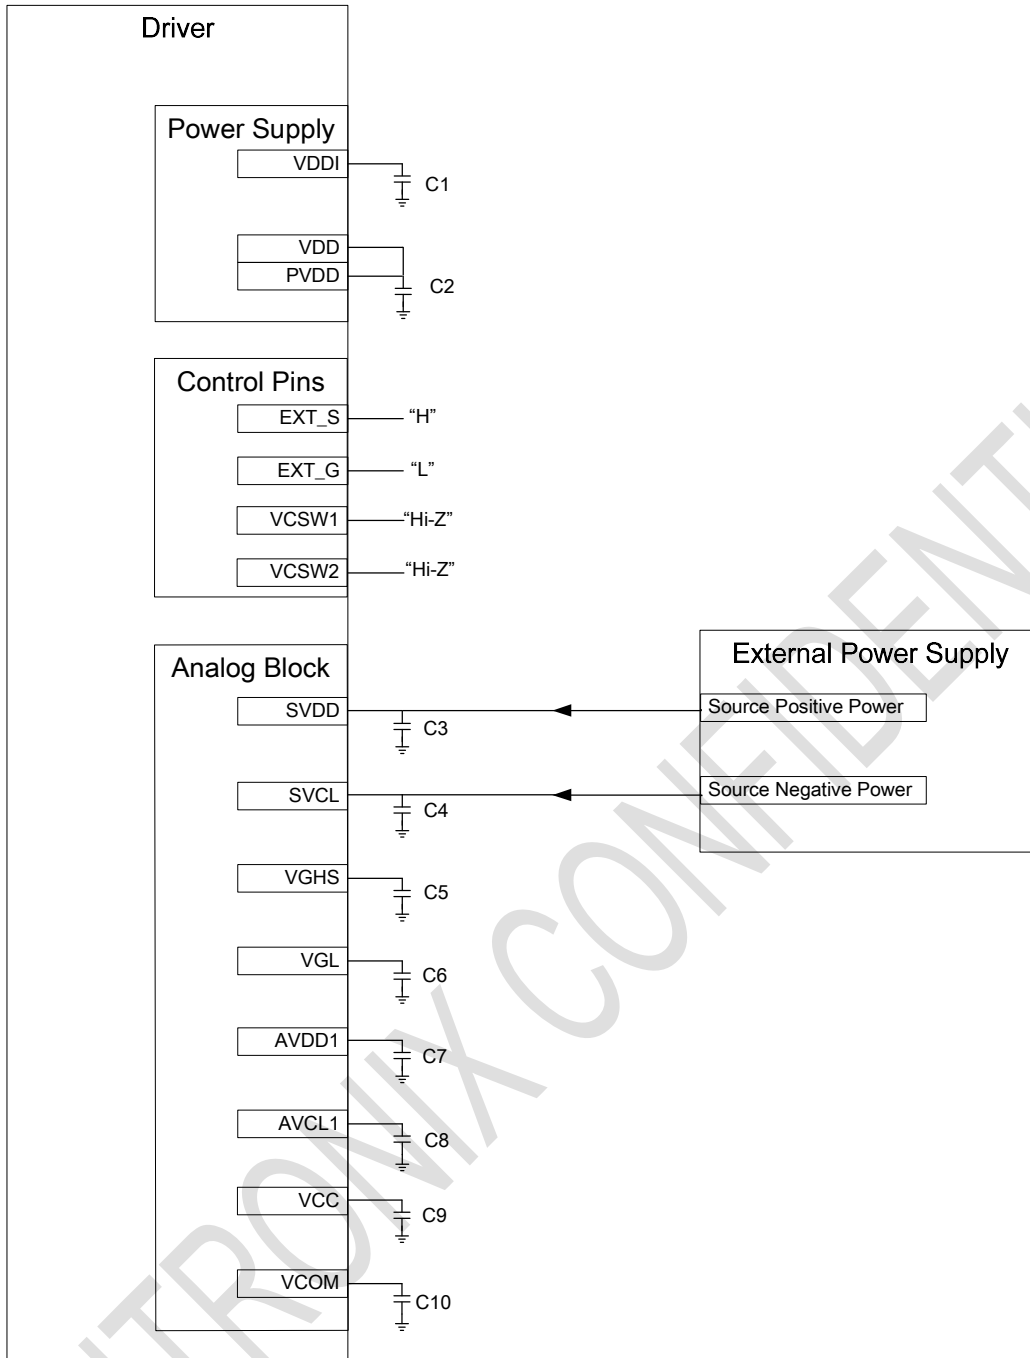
Driver

Power Supply
VDDI
C1
VDD
PVDD
C2

Control Pins
EXT_S "H"
EXT_G "L"
VCSW1 "Hi-Z"
VCSW2 "Hi-Z"

Analog Block
SVDD
C3
SVCL
C4
VGHS
C5
VGL
C6
AVDD1
C7
AVCL1
C8
VCC
C9
VCOM
C10

External Power Supply
Source Positive Power
Source Negative Power

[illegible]TRONIX CONFIDENT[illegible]